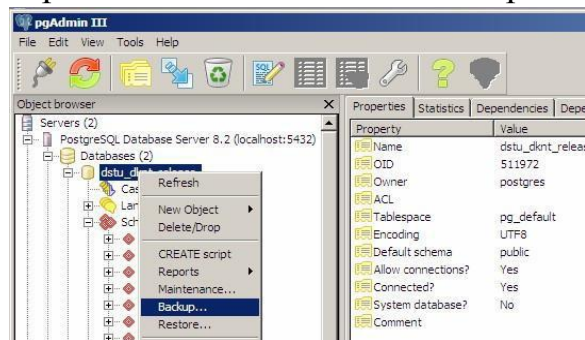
pgAdmin III

File Edit View Tools Help

Object browser

Servers (2)
PostgreSQL Database Server 8.2 (localhost:5432)
Databases (2)
dstu_dknt_release
Cas
Lan
Sch

Refresh
New Object
Delete/Drop
CREATE script
Reports
Maintenance...
Backup...
Restore...

Properties | Statistics | Dependencies | Depe

| Property | Value |
|---|---|
| Name | dstu_dknt_releas |
| OID | 511972 |
| Owner | postgres |
| ACL | |
| Tablespace | pg_default |
| Encoding | UTF8 |
| Default schema | public |
| Allow connections? | Yes |
| Connected? | Yes |
| System database? | No |
| Comment | |